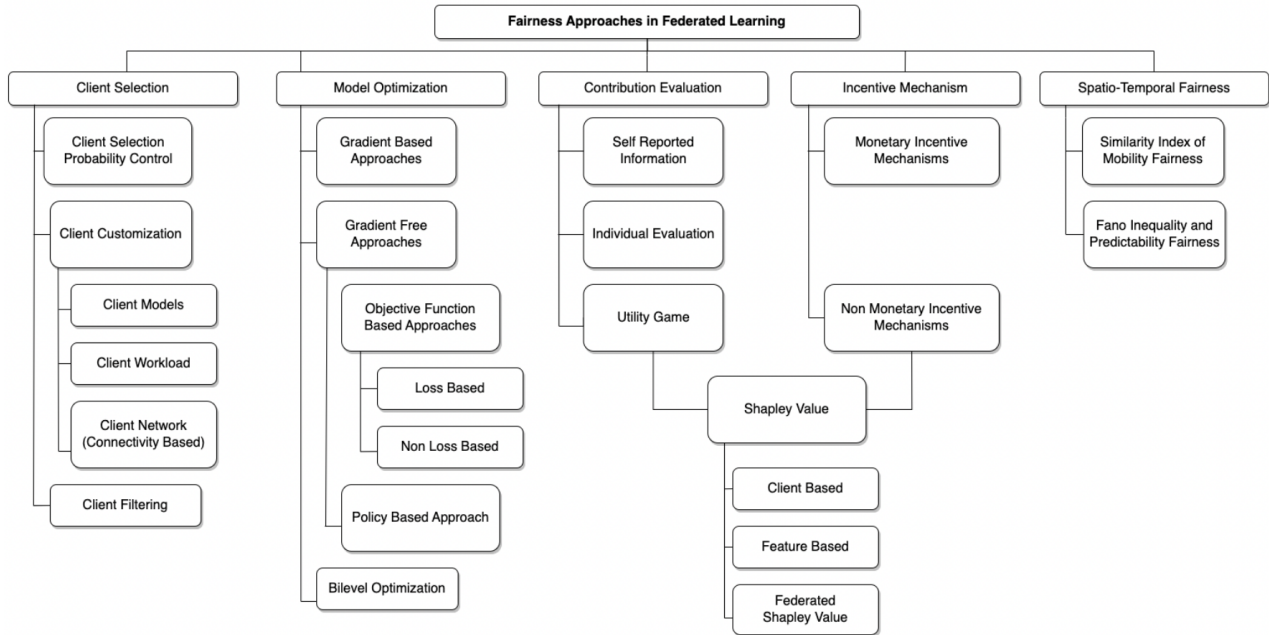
Fairness Approaches in Federated Learning

Client Selection

Client Selection Probability Control

Client Customization

Client Models

Client Workload

Client Network (Connectivity Based)

Client Filtering

Model Optimization

Gradient Based Approaches

Gradient Free Approaches

Objective Function Based Approaches

Loss Based

Non Loss Based

Policy Based Approach

Bilevel Optimization

Contribution Evaluation

Self Reported Information

Individual Evaluation

Utility Game

Shapley Value

Client Based

Feature Based

Federated Shapley Value

Incentive Mechanism

Monetary Incentive Mechanisms

Non Monetary Incentive Mechanisms

Spatio-Temporal Fairness

Similarity Index of Mobility Fairness

Fano Inequality and Predictability Fairness